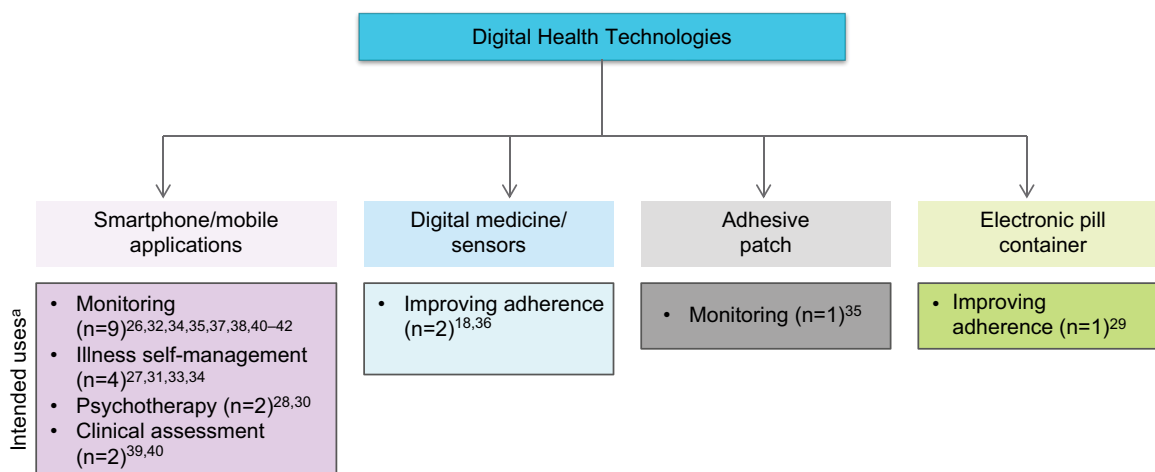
Digital Health Technologies

Smartphone/mobile applications

Digital medicine/ sensors

Adhesive patch

Electronic pill container

Intended uses$^{a}$

- Monitoring (n=9)$^{26,32,34,35,37,38,40–42}$
- Illness self-management (n=4)$^{27,31,33,34}$
- Psychotherapy (n=2)$^{28,30}$
- Clinical assessment (n=2)$^{39,40}$

- Improving adherence (n=2)$^{18,36}$

- Monitoring (n=1)$^{35}$

- Improving adherence (n=1)$^{29}$